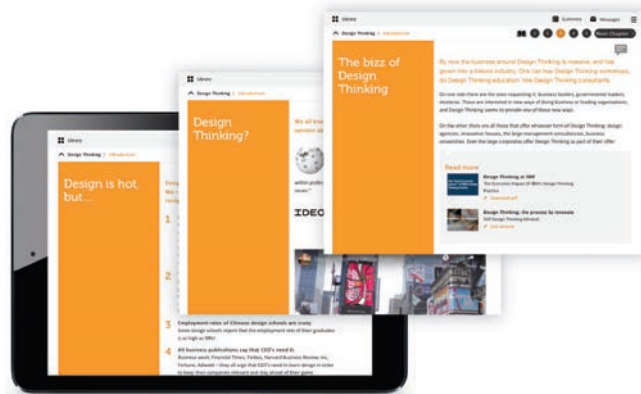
Library

Design Thinking | Introduction

Design is hot, but....

1

2

3 Employment rates of Chinese design schools are crazy
Some design schools report that the employment rate of their graduates is as high as 98%!

4 All business publications say that CEO's need it.
Business week, Financial Times, Forbes, Harvard Business Review etc, Fortune, Adweek – they all urge that CEO's need to learn design in order to keep their companies relevant and stay ahead of their game.

Library

Design Thinking | Introduction

Design Thinking?

We all kno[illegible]

IDEO

Library

Summary

Messages

Design Thinking | Introduction

Next Chapter

The bizz of Design Thinking

By now the business around Design Thinking is massive, and has grown into a billions industry. One can buy Design Thinking workshops, do Design Thinking education, hire Design Thinking consultants.

On one side there are the ones requesting it: business leaders, governmental leaders, ministers. Those are interested in new ways of doing business or finding organizations, and Design Thinking seems to provide one of those new ways.

On the other there are all those that offer whatever form of Design Thinking: design agencies, innovation houses, the large management consultancies, business universities. Even the large corporates offer Design Thinking as part of their offer

Read more

Design Thinking at IBM
The Economic Impact of IBM's Design Thinking Practice
Download pdf

Design Thinking: the process to innovate
SAP Design Thinking Mindset
See website